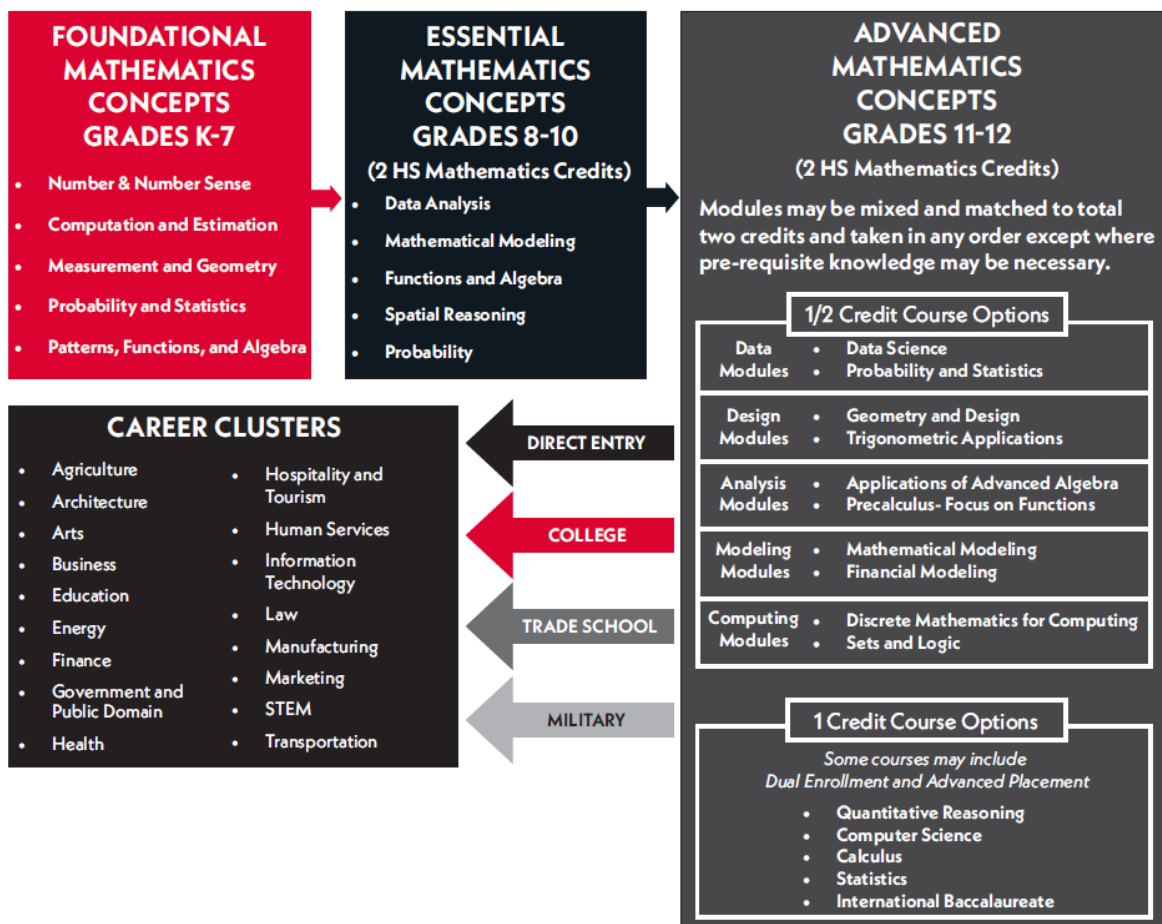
FOUNDATIONAL MATHEMATICS CONCEPTS GRADES K-7

- Number & Number Sense
- Computation and Estimation
- Measurement and Geometry
- Probability and Statistics
- Patterns, Functions, and Algebra

ESSENTIAL MATHEMATICS CONCEPTS GRADES 8-10

(2 HS Mathematics Credits)

- Data Analysis
- Mathematical Modeling
- Functions and Algebra
- Spatial Reasoning
- Probability

ADVANCED MATHEMATICS CONCEPTS GRADES 11-12

(2 HS Mathematics Credits)

Modules may be mixed and matched to total two credits and taken in any order except where pre-requisite knowledge may be necessary.

1/2 Credit Course Options

| | |
|---|---|
| Data Modules | • Data Science • Probability and Statistics |
| Design Modules | • Geometry and Design • Trigonometric Applications |
| Analysis Modules | • Applications of Advanced Algebra • Precalculus- Focus on Functions |
| Modeling Modules | • Mathematical Modeling • Financial Modeling |
| Computing Modules | • Discrete Mathematics for Computing • Sets and Logic |

1 Credit Course Options

Some courses may include Dual Enrollment and Advanced Placement

- Quantitative Reasoning
- Computer Science
- Calculus
- Statistics
- International Baccalaureate

CAREER CLUSTERS

- Agriculture
- Architecture
- Arts
- Business
- Education
- Energy
- Finance
- Government and Public Domain
- Health

- Hospitality and Tourism
- Human Services
- Information Technology
- Law
- Manufacturing
- Marketing
- STEM
- Transportation

DIRECT ENTRY

COLLEGE

TRADE SCHOOL

MILITARY